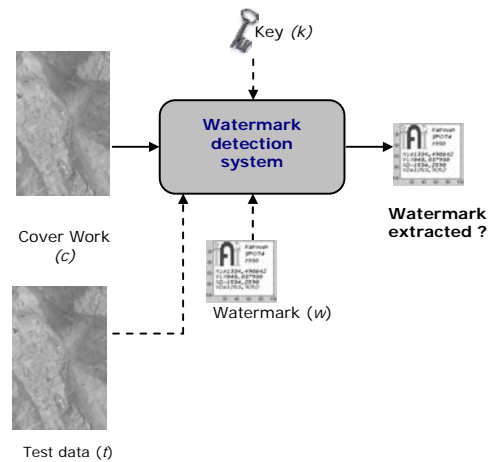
Key *(k)*

Watermark detection system

Watermark extracted ?

Cover Work *(c)*

A Kairouan IPO/74 1950 Y1=1334,490642 Y1=3948,837930 X2=1534,2030 Y2=3926,3050

Watermark (*w*)

A Kairouan IPO/74 1950 Y1=1334,490642 Y1=3948,837930 X2=1534,2030 Y2=3926,3050

Test data (*t*)